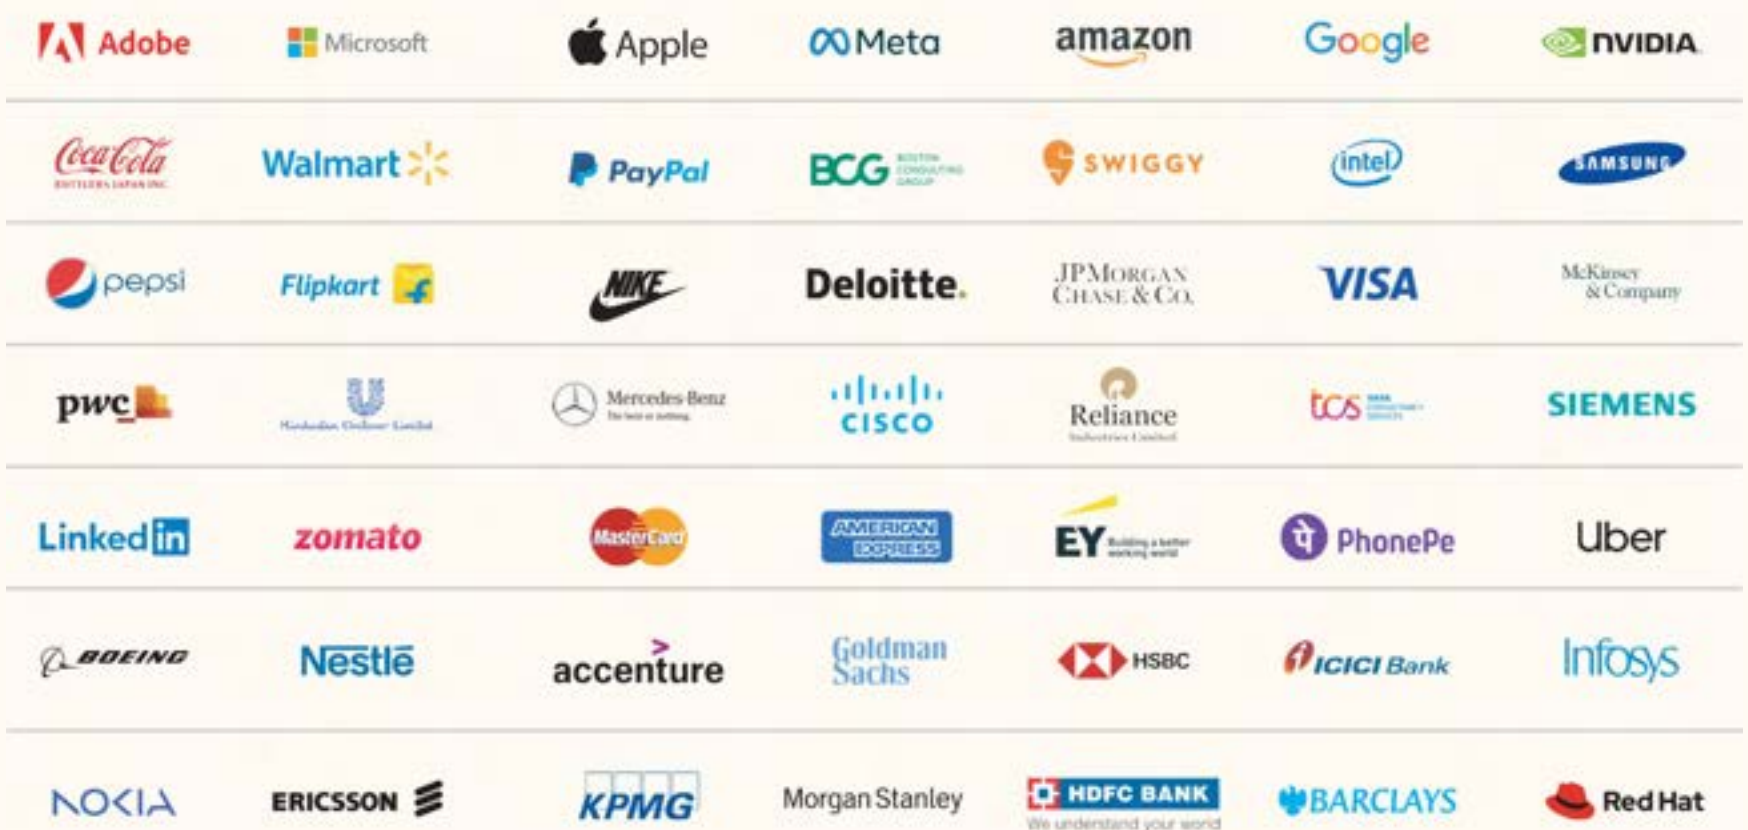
Adobe Microsoft Apple Meta amazon Google NVIDIA

Coca-Cola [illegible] Walmart PayPal BCG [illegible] SWIGGY intel SAMSUNG

pepsi Flipkart NIKE Deloitte. J.P.Morgan Chase & Co. VISA McKinsey & Company

pwc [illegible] Mercedes-Benz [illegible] cisco Reliance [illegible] tcs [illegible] SIEMENS

LinkedIn zomato MasterCard AMERICAN EXPRESS EY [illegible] PhonePe Uber

BOEING Nestlé accenture Goldman Sachs HSBC ICICI Bank Infosys

NOKIA ERICSSON KPMG Morgan Stanley HDFC BANK We understand your world BARCLAYS Red Hat